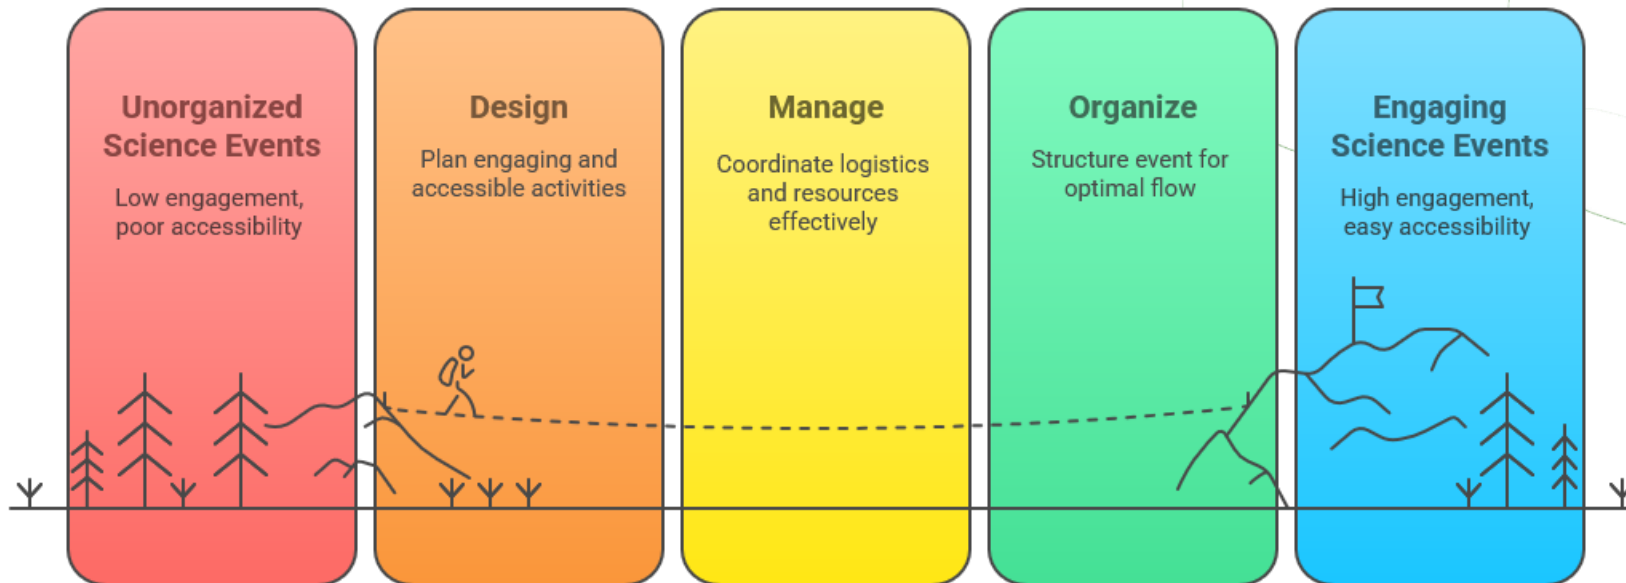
Unorganized Science Events

Low engagement, poor accessibility

Design

Plan engaging and accessible activities

Manage

Coordinate logistics and resources effectively

Organize

Structure event for optimal flow

Engaging Science Events

High engagement, easy accessibility